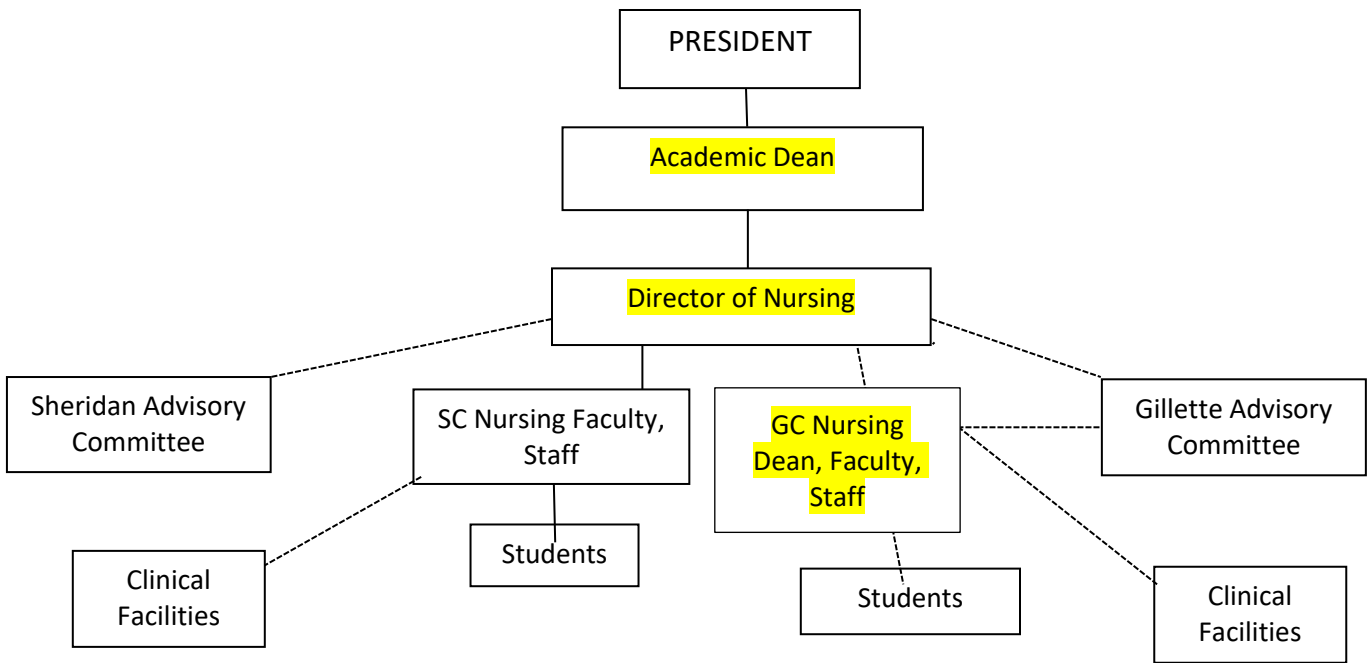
PRESIDENT

Academic Dean

Director of Nursing

Sheridan Advisory Committee

SC Nursing Faculty, Staff

GC Nursing Dean, Faculty, Staff

Gillette Advisory Committee

Clinical Facilities

Students

Students

Clinical Facilities